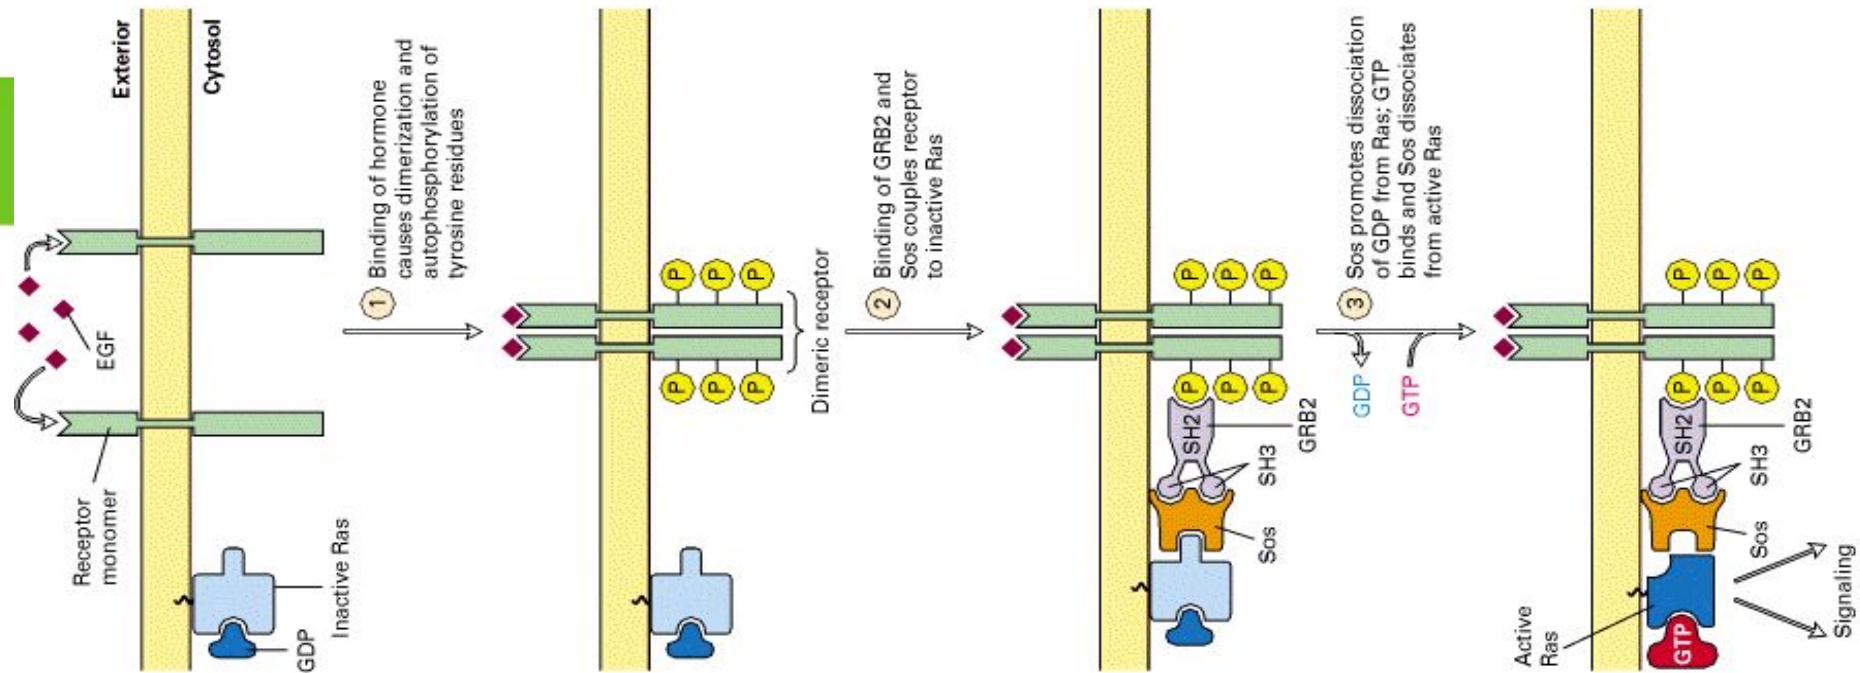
Exterior
Cytosol

EGF

Receptor monomer

Inactive Ras

GDP

1 Binding of hormone causes dimerization and autophosphorylation of tyrosine residues

P P P
P P P

Dimeric receptor

2 Binding of GRB2 and Sos couples receptor to inactive Ras

P P P
P P P

SH2
GRB2
SH3
Sos

3 Sos promotes dissociation of GDP from Ras; GTP binds and Sos dissociates from active Ras

GDP
GTP

P P P
P P P

SH2
GRB2
SH3
Sos

Active Ras
GTP

Signaling